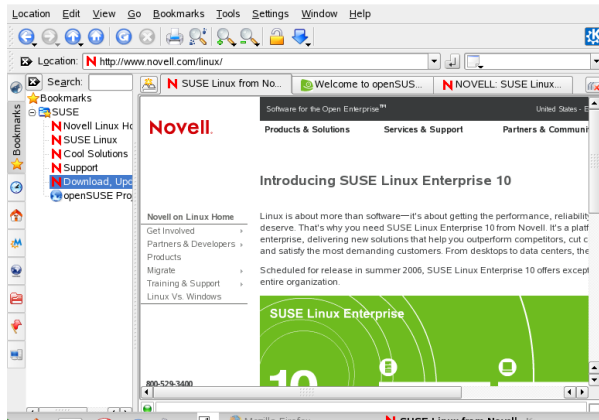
Location Edit View Go Bookmarks Tools Settings Window Help

Location: http://www.novell.com/linux/

Search:

SUSE Linux from No... Welcome to openSUS... NOVELL: SUSE Linux...

Bookmarks

Bookmarks
SUSE
Novell Linux Ho
SUSE Linux
Cool Solutions
Support
Download, Upd
openSUSE Pro

Software for the Open Enterprise™

United States - E

Novell.

Products & Solutions Services & Support Partners & Communi

Introducing SUSE Linux Enterprise 10

Novell on Linux Home
Get Involved
Partners & Developers
Products
Migrate
Training & Support
Linux Vs. Windows

Linux is about more than software—it's about getting the performance, reliabili deserve. That's why you need SUSE Linux Enterprise 10 from Novell. It's a platf enterprise, delivering new solutions that help you outperform competitors, cut c and satisfy the most demanding customers. From desktops to data centers, the

Scheduled for release in summer 2006, SUSE Linux Enterprise 10 offers except entire organization.

SUSE Linux Enterprise

10

800-529-3400